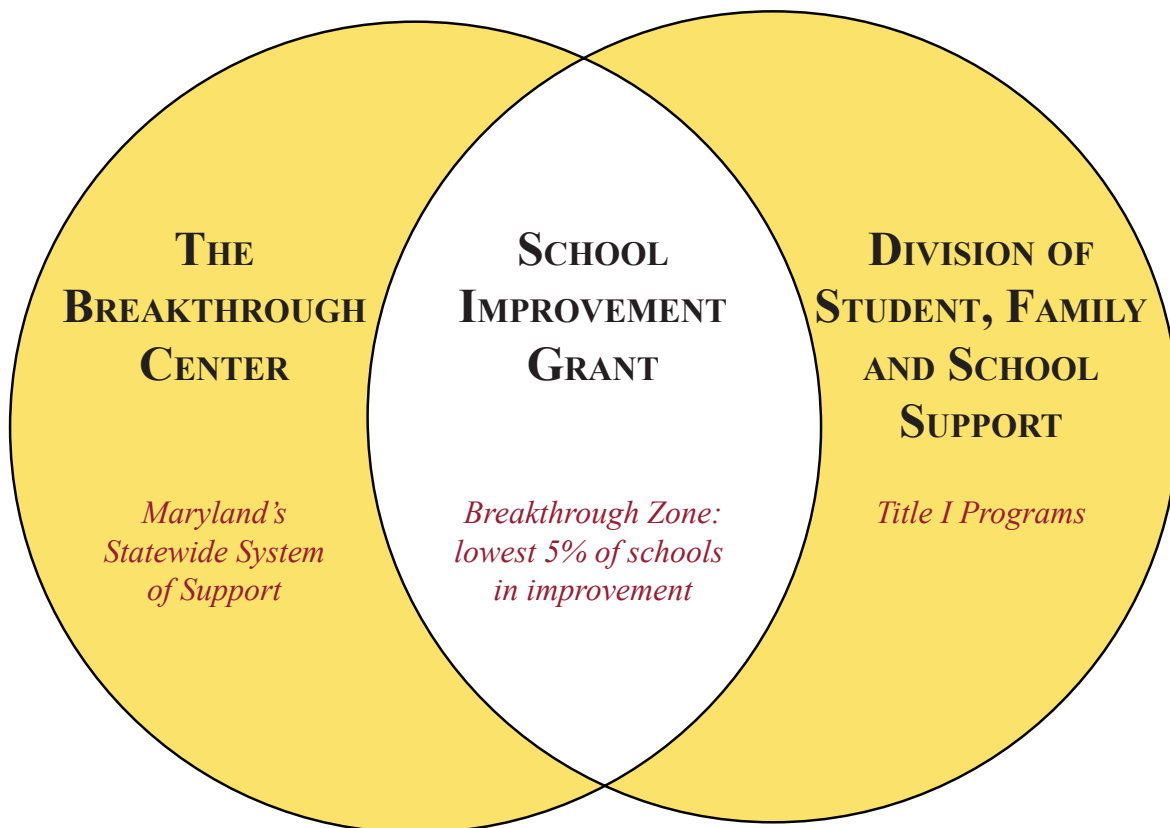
The Breakthrough Center

Maryland's Statewide System of Support

School Improvement Grant

Breakthrough Zone: lowest 5% of schools in improvement

Division of Student, Family and School Support

Title I Programs